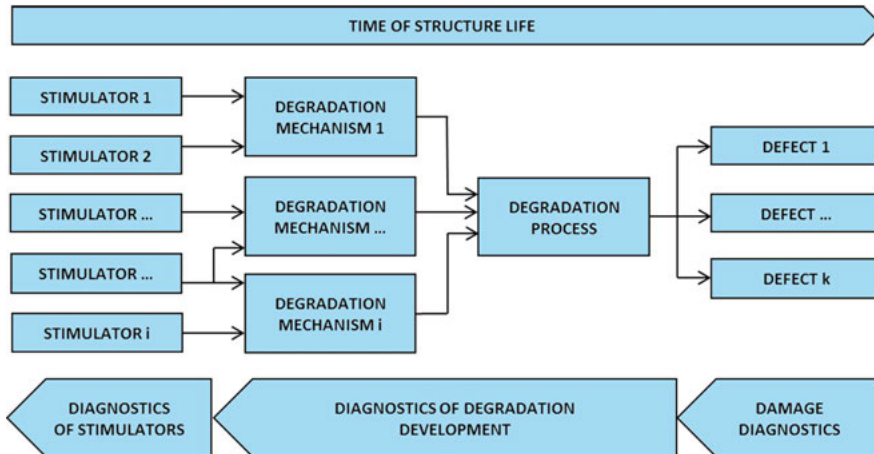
TIME OF STRUCTURE LIFE

STIMULATOR 1

STIMULATOR 2

STIMULATOR ...

STIMULATOR ...

STIMULATOR i

DEGRADATION MECHANISM 1

DEGRADATION MECHANISM ...

DEGRADATION MECHANISM i

DEGRADATION PROCESS

DEFECT 1

DEFECT ...

DEFECT k

DIAGNOSTICS OF STIMULATORS

DIAGNOSTICS OF DEGRADATION DEVELOPMENT

DAMAGE DIAGNOSTICS